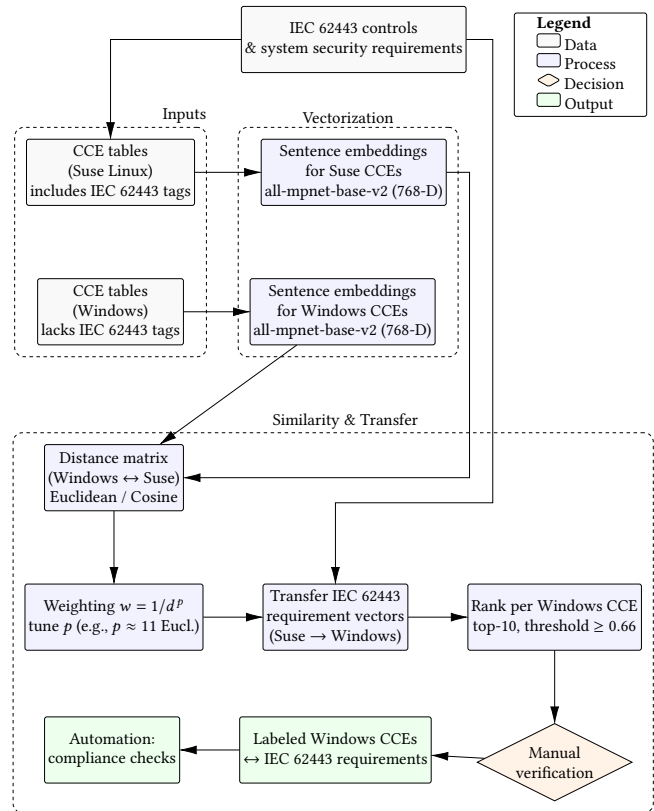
IEC 62443 controls
& system security requirements

Legend
Data
Process
Decision
Output

Inputs

Vectorization

CCE tables
(Suse Linux)
includes IEC 62443 tags

Sentence embeddings
for Suse CCEs
all-mpnet-base-v2 (768-D)

CCE tables
(Windows)
lacks IEC 62443 tags

Sentence embeddings
for Windows CCEs
all-mpnet-base-v2 (768-D)

Similarity & Transfer

Distance matrix
(Windows ↔ Suse)
Euclidean / Cosine

Weighting $w = 1/d^p$
tune $p$ (e.g., $p \approx 11$ Eucl.)

Transfer IEC 62443
requirement vectors
(Suse → Windows)

Rank per Windows CCE
top-10, threshold ≥ 0.66

Automation:
compliance checks

Labeled Windows CCEs
↔ IEC 62443 requirements

Manual
verification